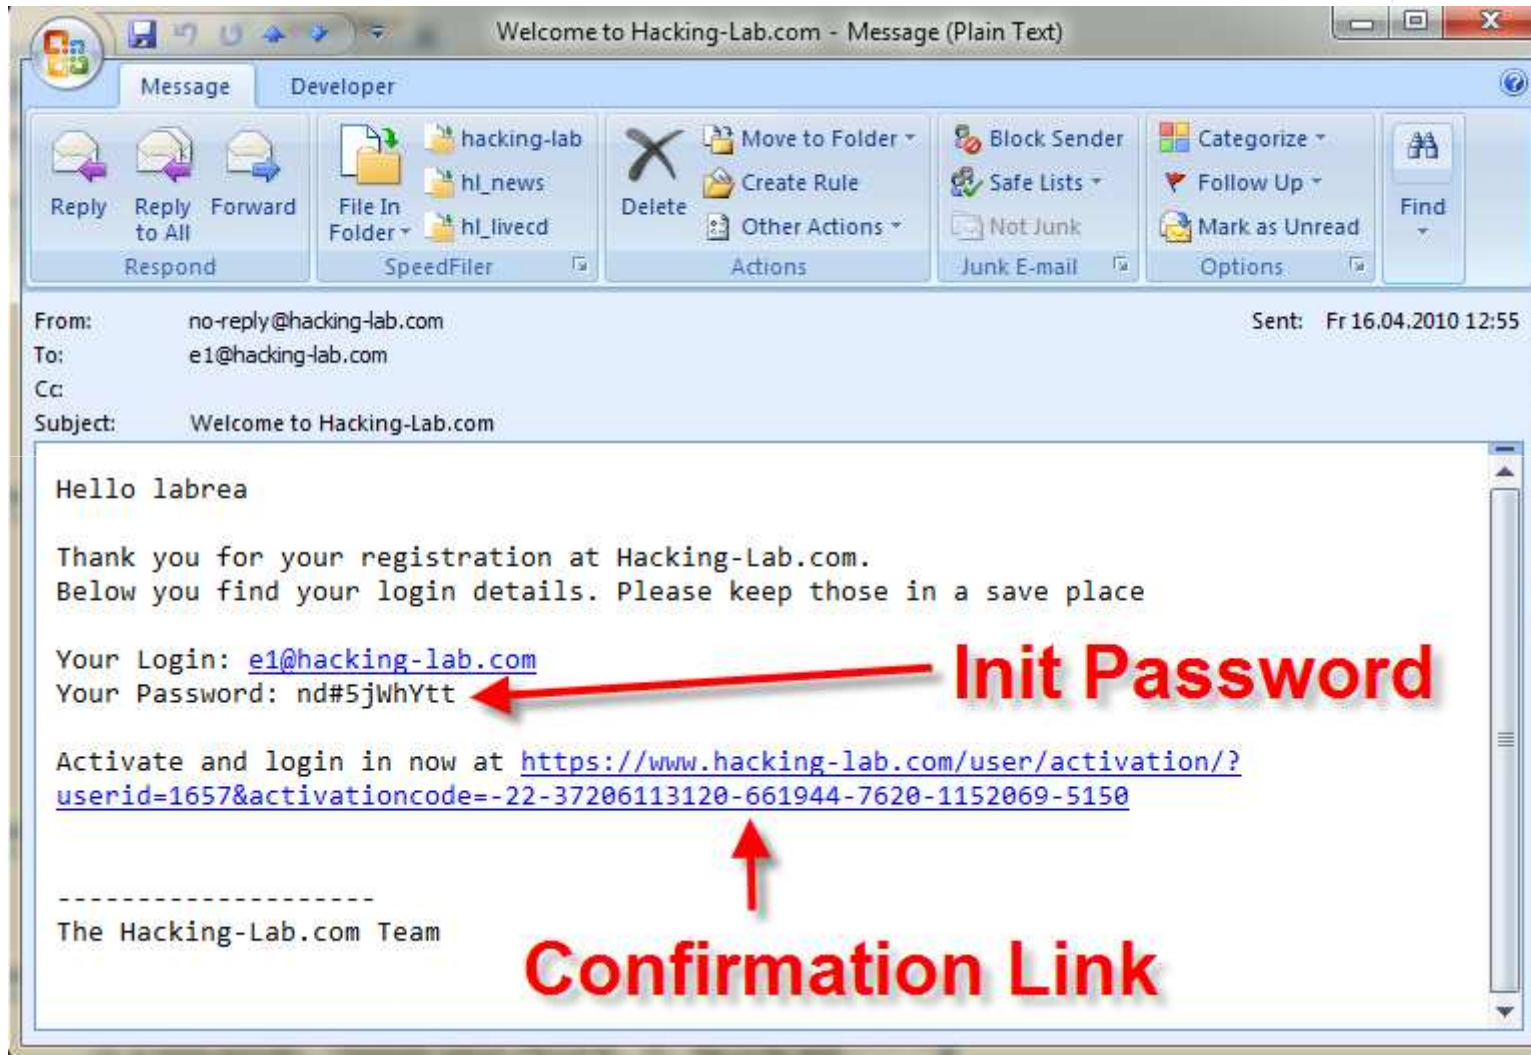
Welcome to Hacking-Lab.com - Message (Plain Text)

Message Developer

Reply Reply to All Forward
Respond

File In Folder
hacking-lab
hl_news
hl_livecd
SpeedFiler

Delete
Move to Folder
Create Rule
Other Actions
Actions

Block Sender
Safe Lists
Not Junk
Junk E-mail

Categorize
Follow Up
Mark as Unread
Options

Find

From: no-reply@hacking-lab.com
To: e1@hacking-lab.com
Cc:
Subject: Welcome to Hacking-Lab.com
Sent: Fr 16.04.2010 12:55

Hello labrea

Thank you for your registration at Hacking-Lab.com.
Below you find your login details. Please keep those in a save place

Your Login: e1@hacking-lab.com
Your Password: nd#5jWhYtt

Init Password

Activate and login in now at https://www.hacking-lab.com/user/activation/?userid=1657&activationcode=-22-37206113120-661944-7620-1152069-5150

--------------------
The Hacking-Lab.com Team

Confirmation Link